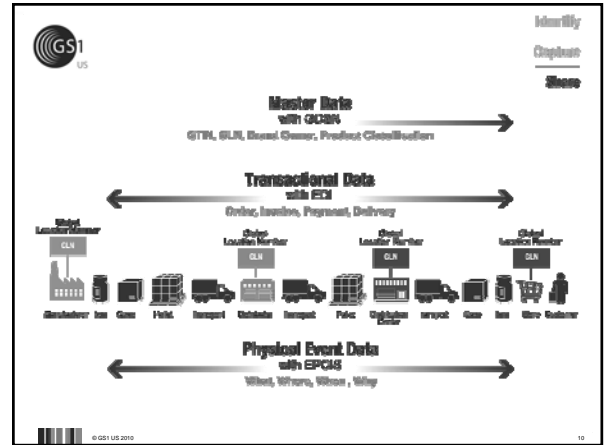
GS1 US

Identify

Capture

Share

Master Data
with GDSN
GTIN, GLN, Brand Owner, Product Classification

Transactional Data
with EDI
Order, Invoice, Payment, Delivery

Global Location Number
GLN

Global Location Number
GLN

Global Location Number
GLN

Global Location Number
GLN

Manufacturer Item Case Pallet Transport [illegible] Transport Pallet Distribution Center Transport Case Item Store Customer

Physical Event Data
with EPCIS
What, Where, When, Why

© GS1 US 2010

10